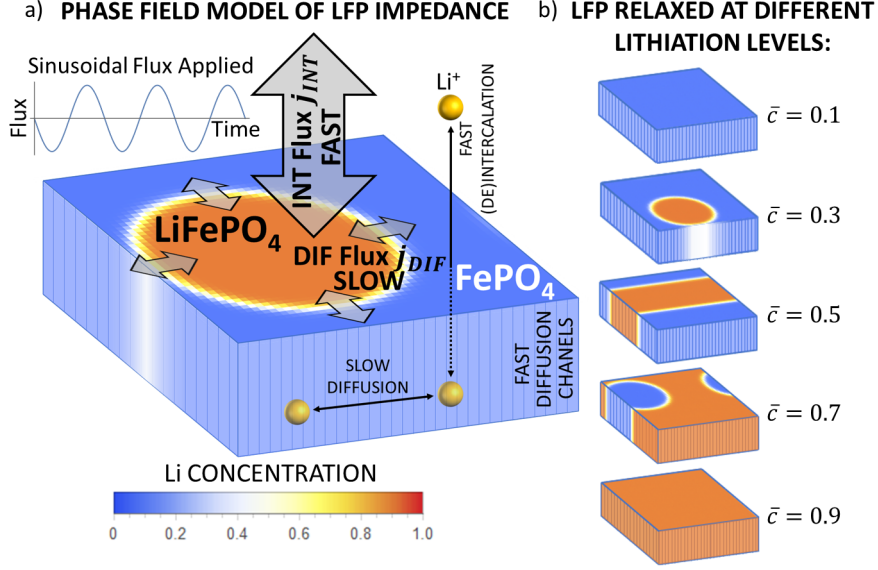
a) PHASE FIELD MODEL OF LFP IMPEDANCE

Sinusoidal Flux Applied

Flux

Time

INT Flux $j_{INT}$ FAST

Li⁺

FAST (DE)INTERCALATION

$LiFePO_4$

DIF Flux $j_{DIF}$ SLOW

$FePO_4$

SLOW DIFFUSION

FAST DIFFUSION CHANELS

Li CONCENTRATION

0 0.2 0.4 0.6 0.8 1.0

b) LFP RELAXED AT DIFFERENT LITHIATION LEVELS:

$\bar{c} = 0.1$

$\bar{c} = 0.3$

$\bar{c} = 0.5$

$\bar{c} = 0.7$

$\bar{c} = 0.9$